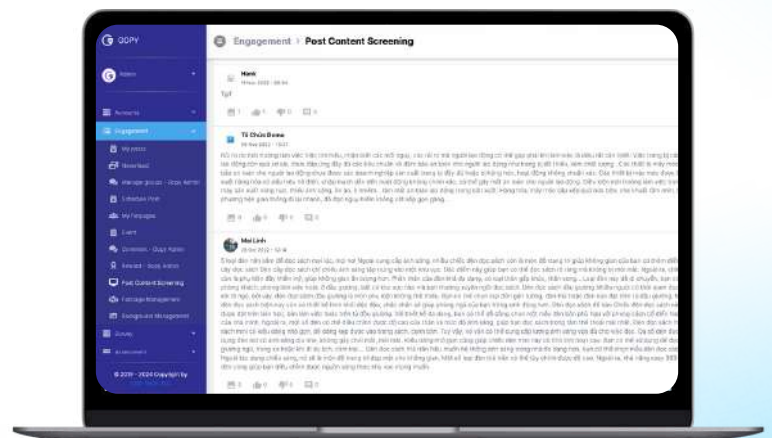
GGPY

Admin

Accounts

Engagement

My posts

Newsfeed

Manage groups - Group Admin

Schedule Post

My Fanpages

Event

Contests - Group Admin

Reward - Study Admin

Post Content Screening

Fanpage Management

Group Management

Survey

Assessment

© 2019 - 2024 Copyright by

Engagement > Post Content Screening

Hanh

Tgif

Tổ Chức Beeso

Mai Linh

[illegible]